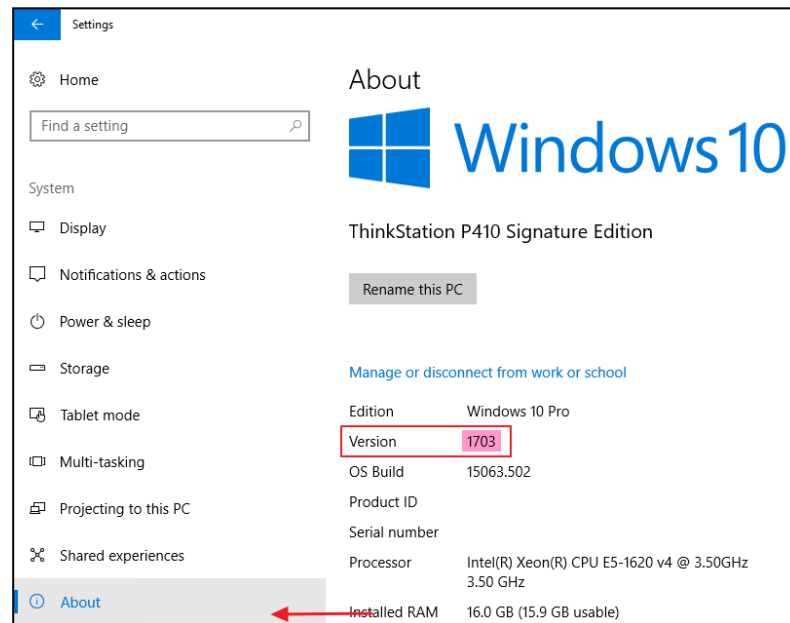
Settings

Home

Find a setting

System

Display

Notifications & actions

Power & sleep

Storage

Tablet mode

Multi-tasking

Projecting to this PC

Shared experiences

About

About

Windows 10

ThinkStation P410 Signature Edition

Rename this PC

Manage or disconnect from work or school

| | |
|---|---|
| Edition | Windows 10 Pro |
| Version | 1703 |
| OS Build | 15063.502 |
| Product ID | |
| Serial number | |
| Processor | Intel(R) Xeon(R) CPU E5-1620 v4 @ 3.50GHz 3.50 GHz |
| Installed RAM | 16.0 GB (15.9 GB usable) |